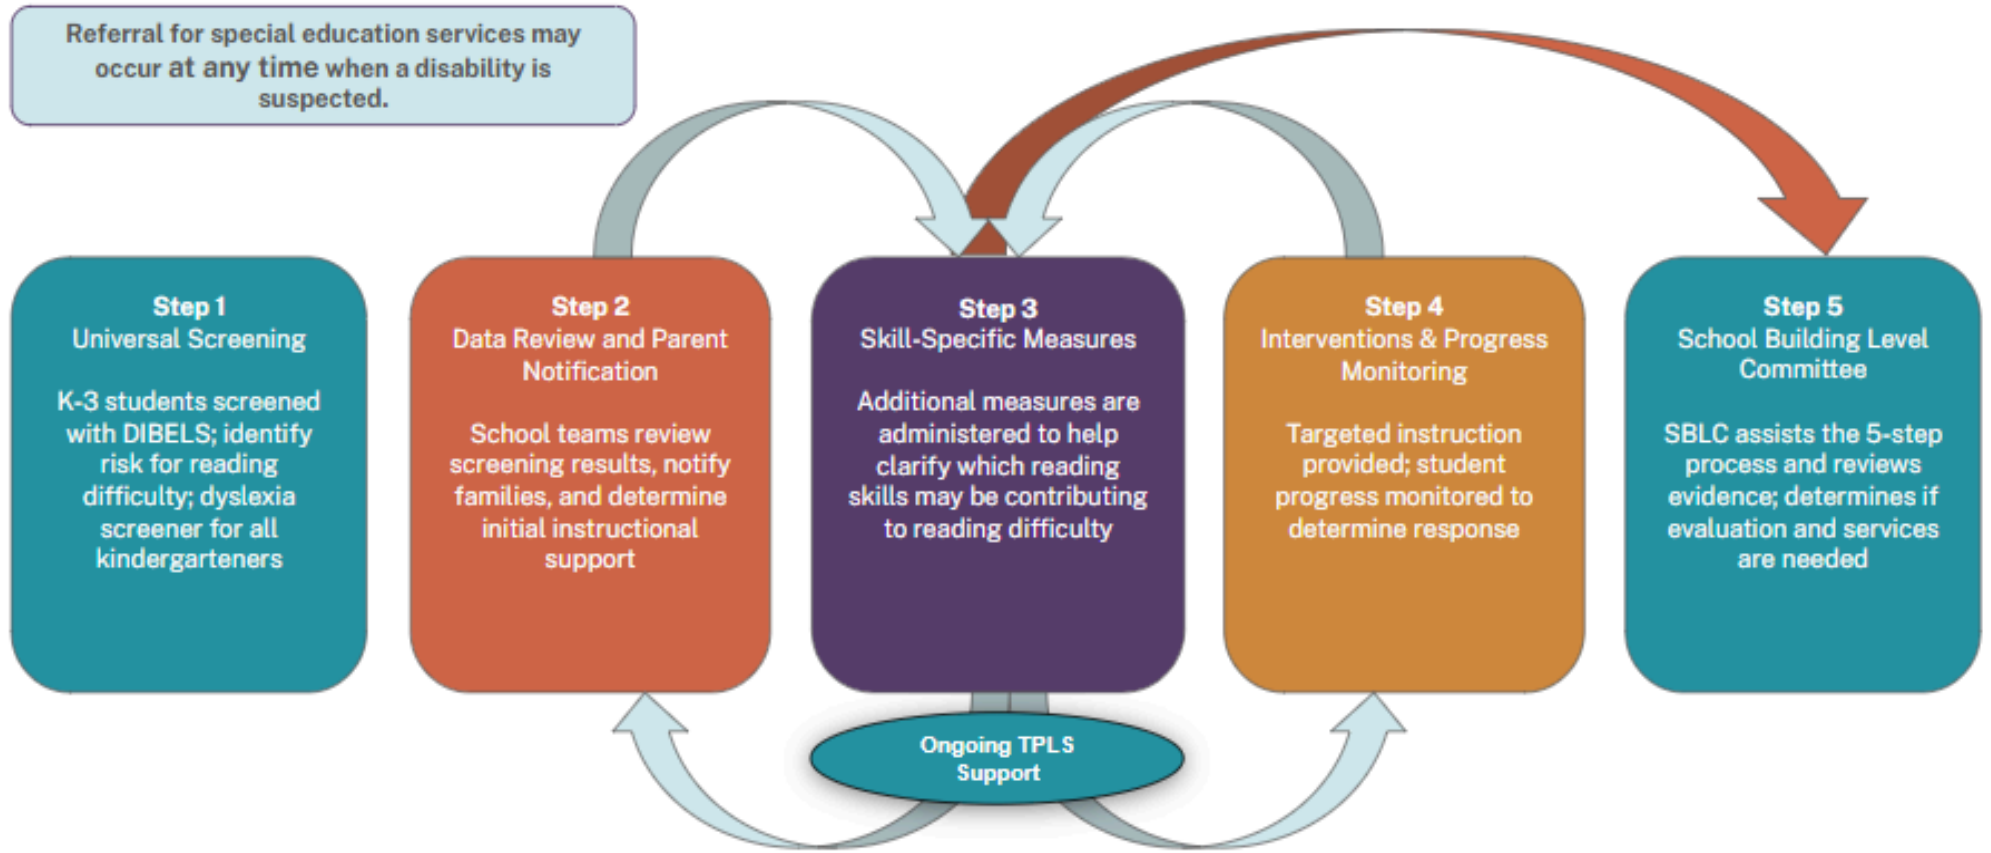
Referral for special education services may occur at any time when a disability is suspected.

Step 1
Universal Screening

K-3 students screened with DIBELS; identify risk for reading difficulty; dyslexia screener for all kindergarteners

Step 2
Data Review and Parent Notification

School teams review screening results, notify families, and determine initial instructional support

Step 3
Skill-Specific Measures

Additional measures are administered to help clarify which reading skills may be contributing to reading difficulty

Step 4
Interventions & Progress Monitoring

Targeted instruction provided; student progress monitored to determine response

Step 5
School Building Level Committee

SBLC assists the 5-step process and reviews evidence; determines if evaluation and services are needed

Ongoing TPLS Support